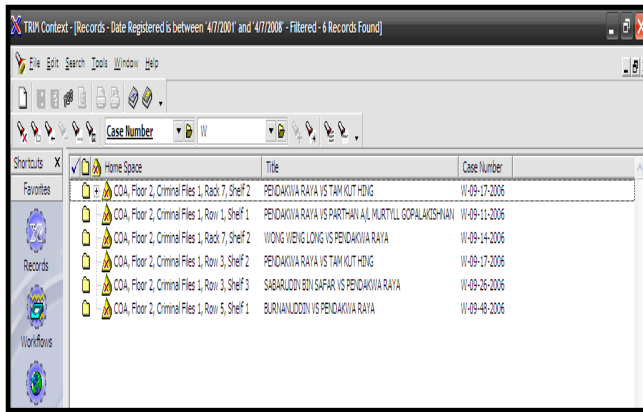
TRIM Context - [Records - Date Registered is between '4/7/2001' and '4/7/2008' - Filtered - 6 Records Found]

File Edit Search Tools Window Help

Case Number W

Shortcuts X
Favorites
Records
Workflows

| Home Space | Title | Case Number |
|---|---|---|
| COA, Floor 2, Criminal Files 1, Rack 7, Shelf 2 | PENDAKWA RAYA VS TAM KUT HING | W-09-17-2006 |
| COA, Floor 2, Criminal Files 1, Row 1, Shelf 1 | PENDAKWA RAYA VS PARTHAN A/L MURTYLL GOPALAKISHNAN | W-09-11-2006 |
| COA, Floor 2, Criminal Files 1, Rack 7, Shelf 2 | WONG WENG LONG VS PENDAKWA RAYA | W-09-14-2006 |
| COA, Floor 2, Criminal Files 1, Row 3, Shelf 2 | PENDAKWA RAYA VS TAM KUT HING | W-09-17-2006 |
| COA, Floor 2, Criminal Files 1, Row 3, Shelf 3 | SABARUDIN BIN SAFAR VS PENDAKWA RAYA | W-09-26-2006 |
| COA, Floor 2, Criminal Files 1, Row 5, Shelf 1 | BURNANUDDIN VS PENDAKWA RAYA | W-09-48-2006 |